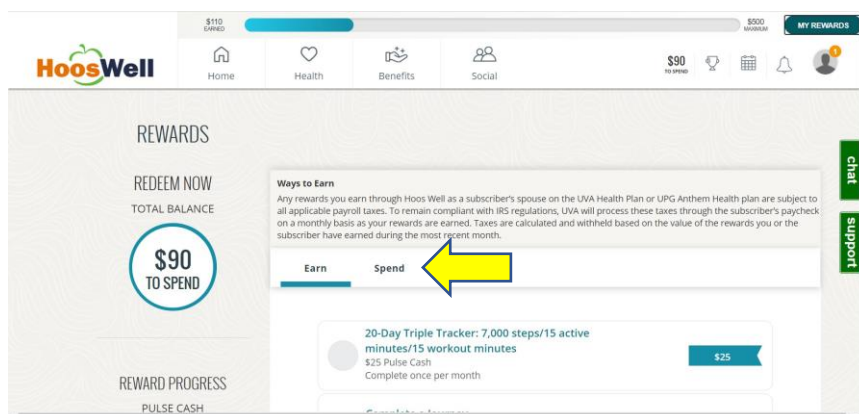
$110
EARNED

$500
MAXIMUM

MY REWARDS

HoosWell

Home

Health

Benefits

Social

$90
TO SPEND

1

REWARDS

REDEEM NOW

TOTAL BALANCE

$90
TO SPEND

REWARD PROGRESS

PULSE CASH

Ways to Earn

Any rewards you earn through Hoos Well as a subscriber's spouse on the UVA Health Plan or UPG Anthem Health plan are subject to all applicable payroll taxes. To remain compliant with IRS regulations, UVA will process these taxes through the subscriber's paycheck on a monthly basis as your rewards are earned. Taxes are calculated and withheld based on the value of the rewards you or the subscriber have earned during the most recent month.

Earn

Spend

20-Day Triple Tracker: 7,000 steps/15 active minutes/15 workout minutes

$25 Pulse Cash

Complete once per month

$25

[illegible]

chat

support